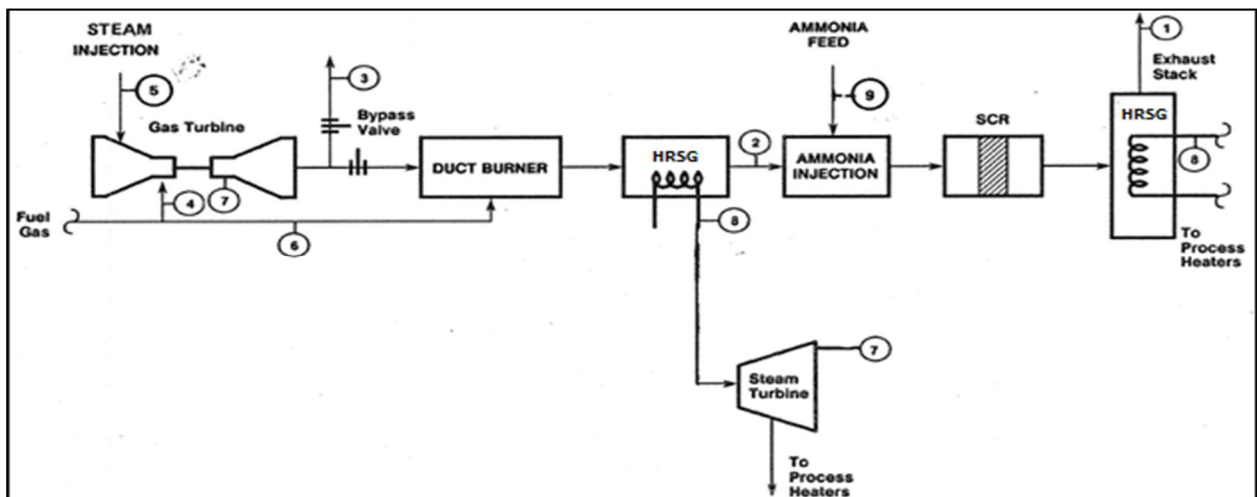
STEAM INJECTION

5

Gas Turbine

3

Bypass Valve

AMMONIA FEED

9

1

Exhaust Stack

DUCT BURNER

HRSG

2

AMMONIA INJECTION

SCR

HRSG

8

Fuel Gas

4

7

6

8

To Process Heaters

Steam Turbine

7

To Process Heaters